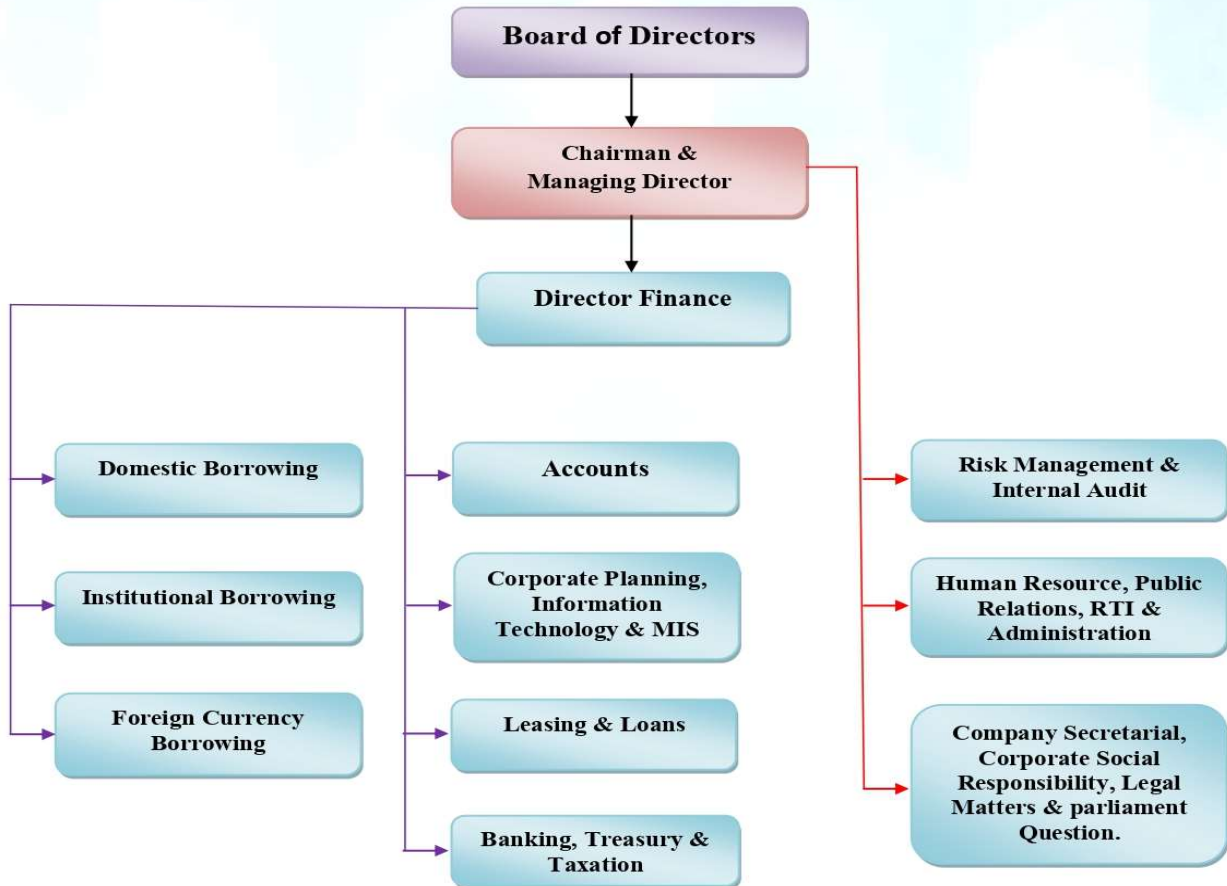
Board of Directors

Chairman & Managing Director

Director Finance

Domestic Borrowing

Institutional Borrowing

Foreign Currency Borrowing

Accounts

Corporate Planning, Information Technology & MIS

Leasing & Loans

Banking, Treasury & Taxation

Risk Management & Internal Audit

Human Resource, Public Relations, RTI & Administration

Company Secretarial, Corporate Social Responsibility, Legal Matters & parliament Question.